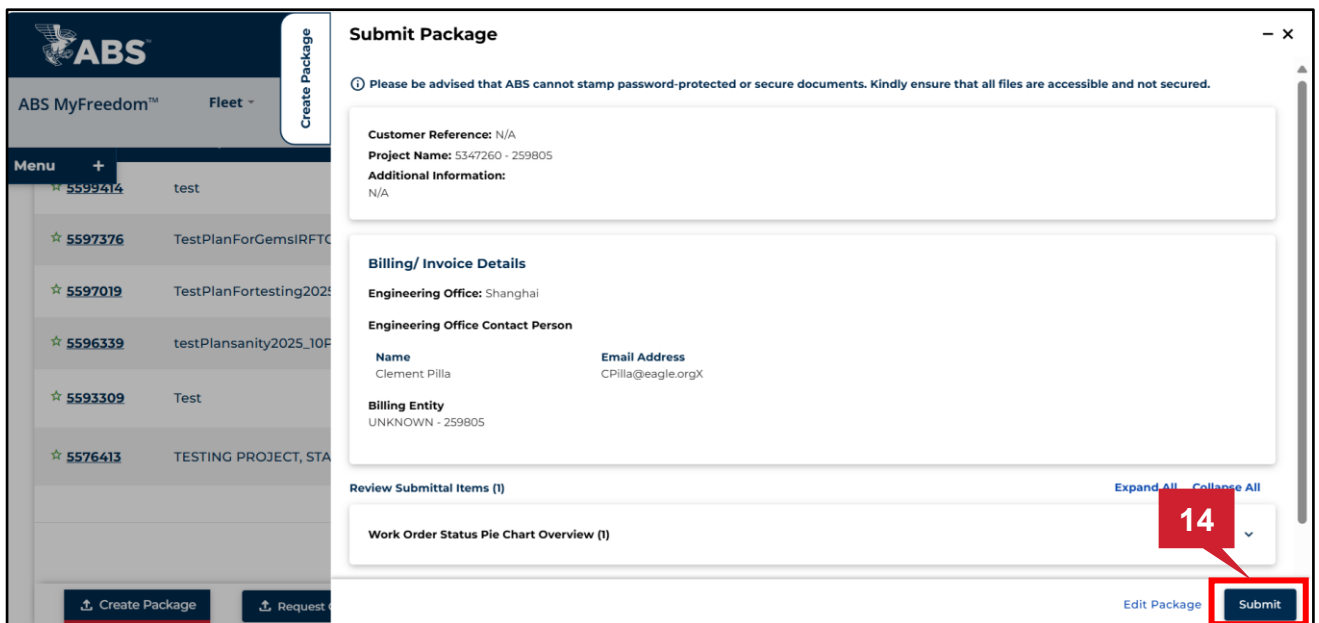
ABS

ABS MyFreedom™ Fleet

Create Package

Menu +

☆ 5599414 test

☆ 5597376 TestPlanForGemsIRFTC

☆ 5597019 TestPlanFortesting2025

☆ 5596339 testPlansanity2025_10P

☆ 5593309 Test

☆ 5576413 TESTING PROJECT, STA

Create Package

Request

Submit Package

– ×

ⓘ Please be advised that ABS cannot stamp password-protected or secure documents. Kindly ensure that all files are accessible and not secured.

Customer Reference: N/A
Project Name: 5347260 - 259805
Additional Information:
N/A

Billing/ Invoice Details

Engineering Office: Shanghai

Engineering Office Contact Person

| Name | Email Address |
|---|---|
| Clement Pilla | CPilla@eagle.orgX |

Billing Entity
UNKNOWN - 259805

Review Submittal Items (1)

Expand All Collapse All

Work Order Status Pie Chart Overview (1)

14

Edit Package

Submit